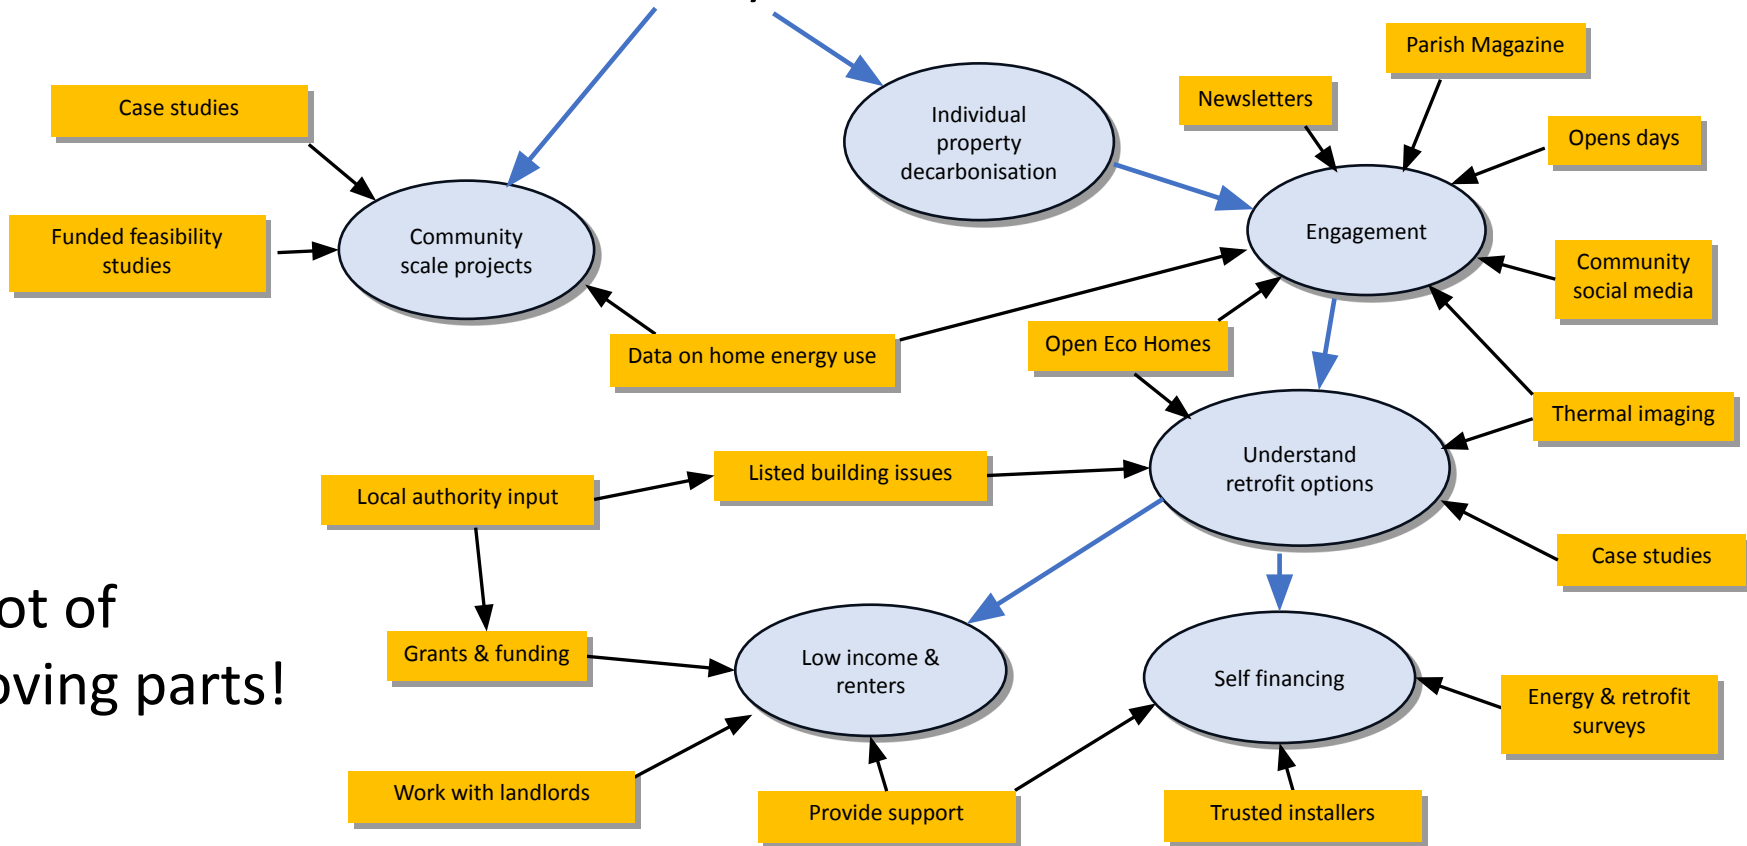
Case studies

Funded feasibility studies

Community scale projects

Individual property decarbonisation

Parish Magazine

Newsletters

Opens days

Engagement

Community social media

Data on home energy use

Open Eco Homes

Thermal imaging

Local authority input

Listed building issues

Understand retrofit options

Case studies

ot of
oving parts!

Grants & funding

Low income & renters

Self financing

Energy & retrofit surveys

Work with landlords

Provide support

Trusted installers